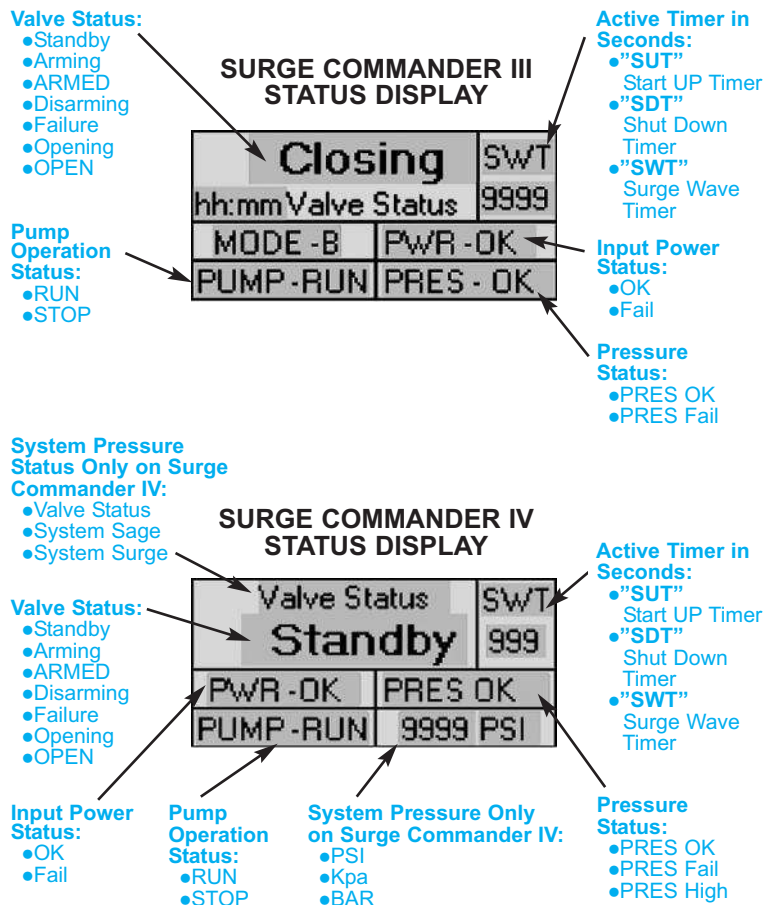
Valve Status:
●Standby
●Arming
●ARMED
●Disarming
●Failure
●Opening
●OPEN

SURGE COMMANDER III
STATUS DISPLAY

Active Timer in Seconds:
●"SUT" Start UP Timer
●"SDT" Shut Down Timer
●"SWT" Surge Wave Timer

Closing
hh:mm Valve Status
SWT
9999
MODE-B
PWR-OK
PUMP-RUN
PRES - OK

Pump Operation Status:
●RUN
●STOP

Input Power Status:
●OK
●Fail

Pressure Status:
●PRES OK
●PRES Fail

System Pressure Status Only on Surge Commander IV:
●Valve Status
●System Sage
●System Surge

SURGE COMMANDER IV
STATUS DISPLAY

Active Timer in Seconds:
●"SUT" Start UP Timer
●"SDT" Shut Down Timer
●"SWT" Surge Wave Timer

Valve Status:
●Standby
●Arming
●ARMED
●Disarming
●Failure
●Opening
●OPEN

Valve Status
Standby
SWT
999
PWR-OK
PRES OK
PUMP-RUN
9999 PSI

Input Power Status:
●OK
●Fail

Pump Operation Status:
●RUN
●STOP

System Pressure Only on Surge Commander IV:
●PSI
●Kpa
●BAR

Pressure Status:
●PRES OK
●PRES Fail
●PRES High